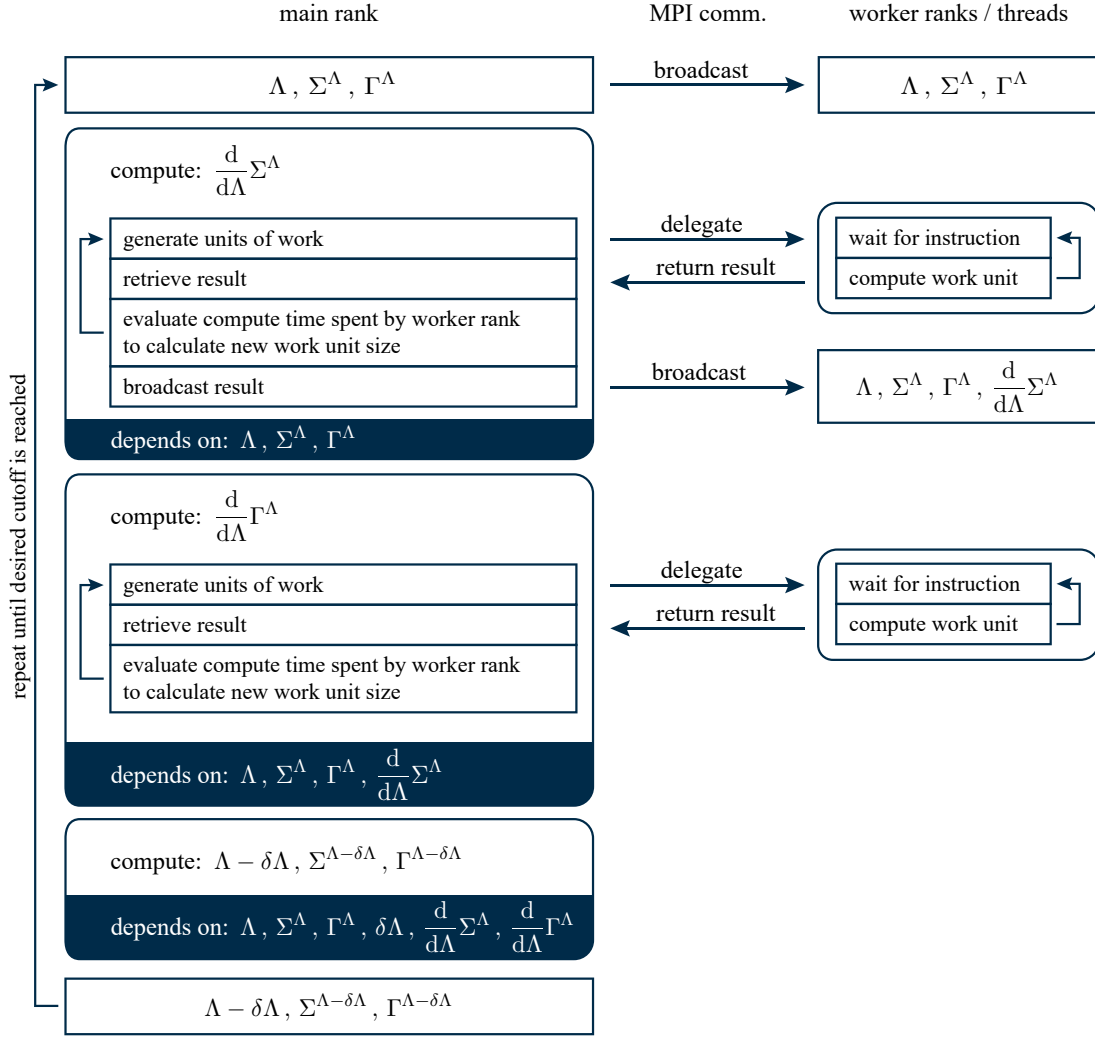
main rank

MPI comm.

worker ranks / threads

repeat until desired cutoff is reached

$\Lambda \, , \, \Sigma^\Lambda \, , \, \Gamma^\Lambda$

broadcast

$\Lambda \, , \, \Sigma^\Lambda \, , \, \Gamma^\Lambda$

compute: $\frac{d}{d\Lambda}\Sigma^\Lambda$

generate units of work

retrieve result

evaluate compute time spent by worker rank to calculate new work unit size

broadcast result

delegate

return result

wait for instruction

compute work unit

broadcast

$\Lambda \, , \, \Sigma^\Lambda \, , \, \Gamma^\Lambda \, , \, \frac{d}{d\Lambda}\Sigma^\Lambda$

depends on: $\Lambda \, , \, \Sigma^\Lambda \, , \, \Gamma^\Lambda$

compute: $\frac{d}{d\Lambda}\Gamma^\Lambda$

generate units of work

retrieve result

evaluate compute time spent by worker rank to calculate new work unit size

delegate

return result

wait for instruction

compute work unit

depends on: $\Lambda \, , \, \Sigma^\Lambda \, , \, \Gamma^\Lambda \, , \, \frac{d}{d\Lambda}\Sigma^\Lambda$

compute: $\Lambda - \delta\Lambda \, , \, \Sigma^{\Lambda-\delta\Lambda} \, , \, \Gamma^{\Lambda-\delta\Lambda}$

depends on: $\Lambda \, , \, \Sigma^\Lambda \, , \, \Gamma^\Lambda \, , \, \delta\Lambda \, , \, \frac{d}{d\Lambda}\Sigma^\Lambda \, , \, \frac{d}{d\Lambda}\Gamma^\Lambda$

$\Lambda - \delta\Lambda \, , \, \Sigma^{\Lambda-\delta\Lambda} \, , \, \Gamma^{\Lambda-\delta\Lambda}$